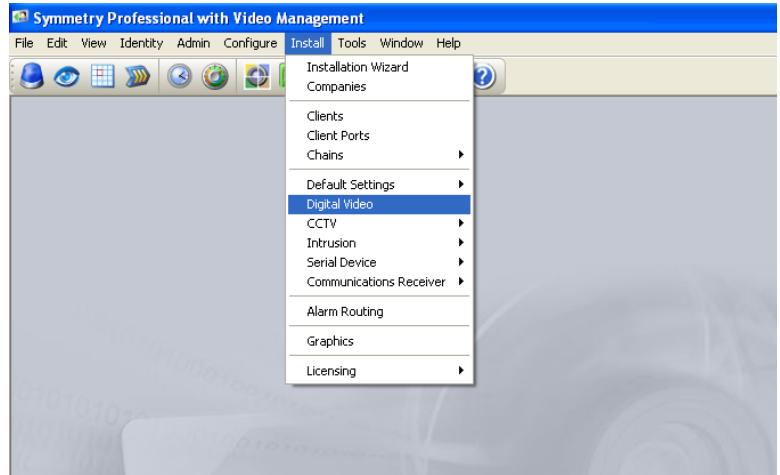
Symmetry Professional with Video Management

File Edit View Identity Admin Configure Install Tools Window Help

Installation Wizard
Companies

Clients
Client Ports
Chains

Default Settings
Digital Video
CCTV
Intrusion
Serial Device
Communications Receiver

Alarm Routing

Graphics

Licensing